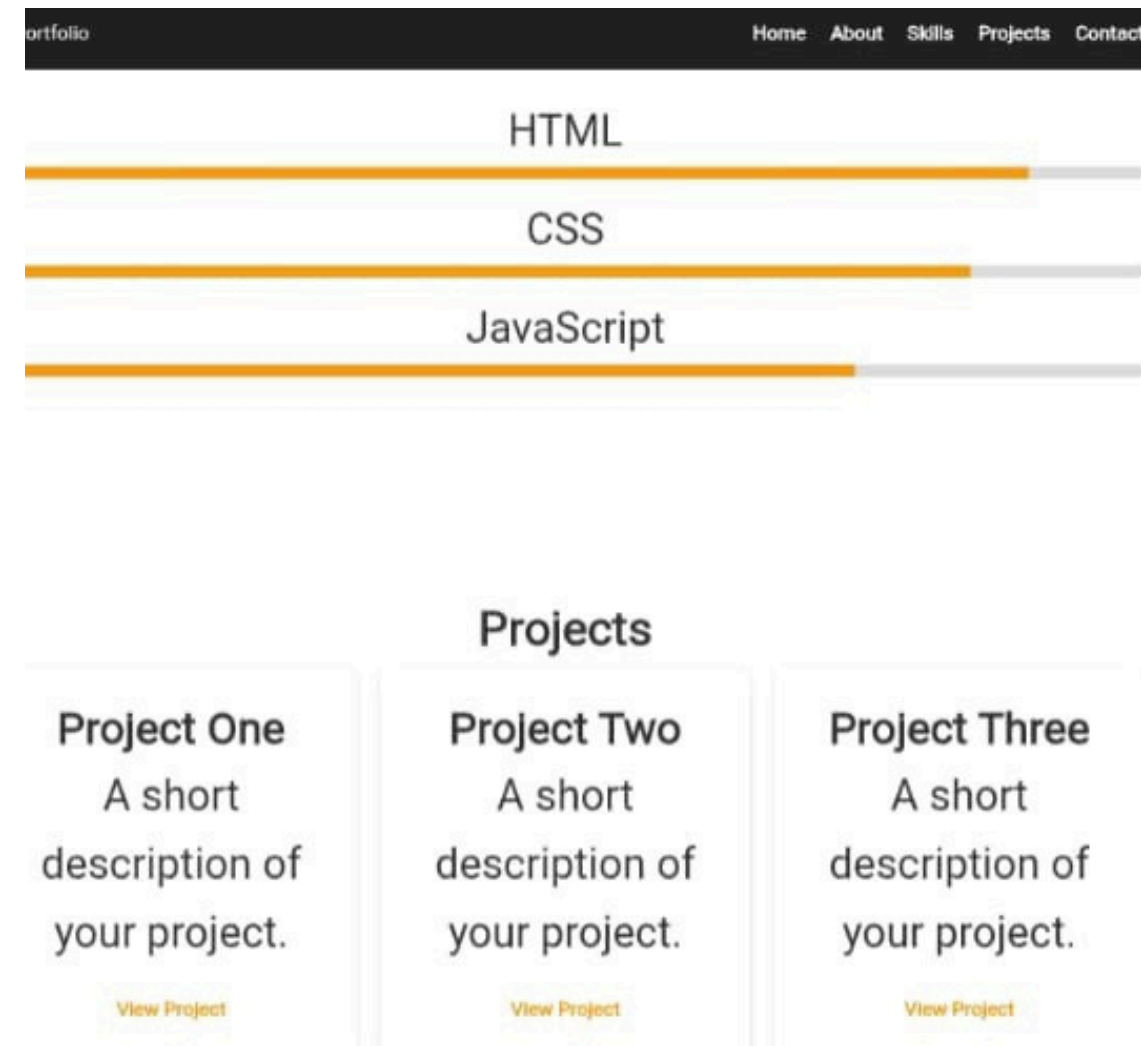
ortfolio

Home About Skills Projects Contact

HTML

CSS

JavaScript

Projects

Project One
A short description of your project.
View Project

Project Two
A short description of your project.
View Project

Project Three
A short description of your project.
View Project